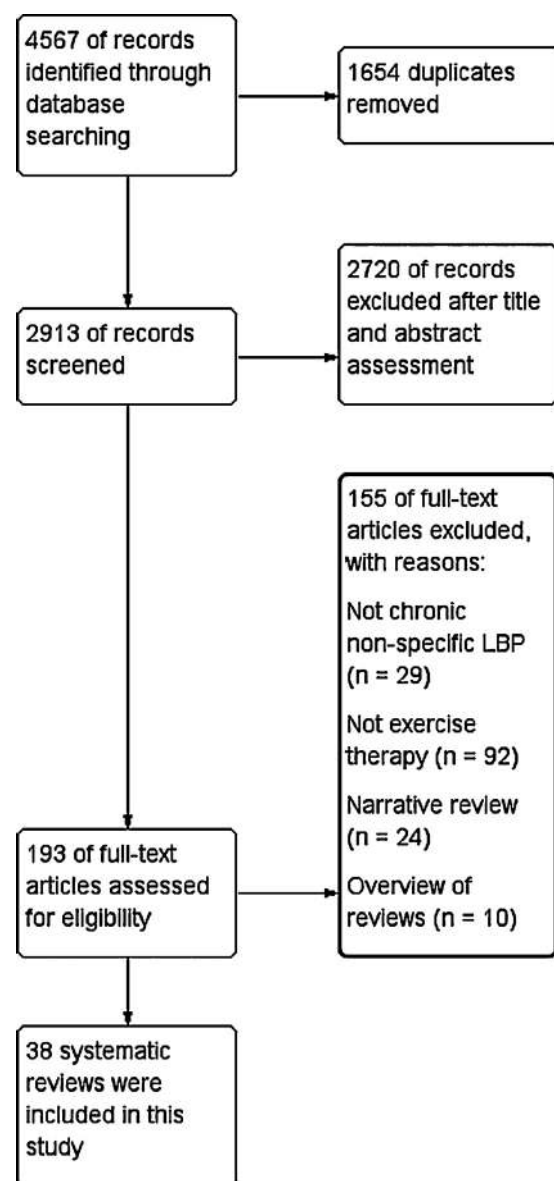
4567 of records identified through database searching

1654 duplicates removed

2913 of records screened

2720 of records excluded after title and abstract assessment

193 of full-text articles assessed for eligibility

155 of full-text articles excluded, with reasons:

Not chronic non-specific LBP (n = 29)

Not exercise therapy (n = 92)

Narrative review (n = 24)

Overview of reviews (n = 10)

38 systematic reviews were included in this study